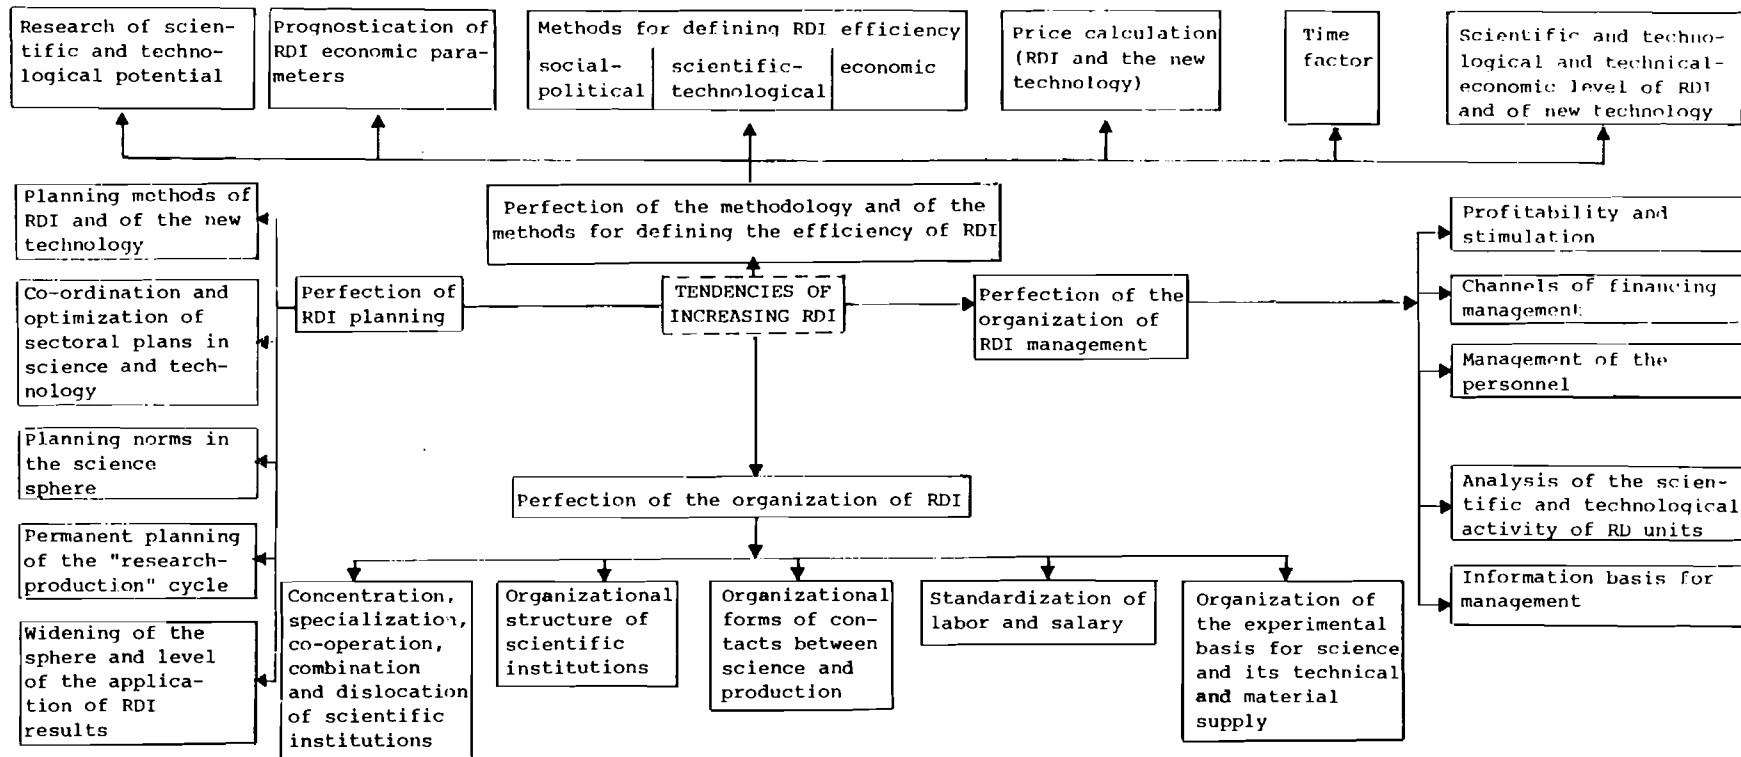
Research of scientific and technological potential

Prognostication of RDI economic parameters

Methods for defining RDI efficiency

social-political

scientific-technological

economic

Price calculation (RDI and the new technology)

Time factor

Scientific and technological and technical-economic level of RDI and of new technology

Perfection of the methodology and of the methods for defining the efficiency of RDI

Planning methods of RDI and of the new technology

Co-ordination and optimization of sectoral plans in science and technology

Planning norms in the science sphere

Permanent planning of the "research-production" cycle

Widening of the sphere and level of the application of RDI results

Perfection of RDI planning

TENDENCIES OF INCREASING RDI

Perfection of the organization of RDI management

Profitability and stimulation

Channels of financing management

Management of the personnel

Analysis of the scientific and technological activity of RD units

Information basis for management

Perfection of the organization of RDI

Concentration, specialization, co-operation, combination and dislocation of scientific institutions

Organizational structure of scientific institutions

Organizational forms of contacts between science and production

Standardization of labor and salary

Organization of the experimental basis for science and its technical and material supply